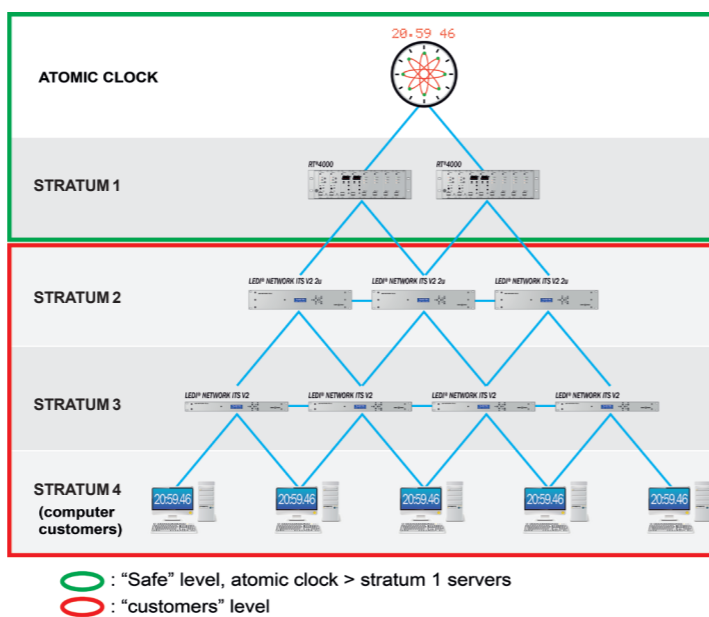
20.59 46

ATOMIC CLOCK

STRATUM 1

RT®4000

RT®4000

STRATUM 2

LEDI® NETWORK ITS V2 2u

LEDI® NETWORK ITS V2 2u

LEDI® NETWORK ITS V2 2u

STRATUM 3

LEDI® NETWORK ITS V2

LEDI® NETWORK ITS V2

LEDI® NETWORK ITS V2

LEDI® NETWORK ITS V2

STRATUM 4 (computer customers)

20:59:46

20:59:46

20:59:46

20:59:46

20:59:46

: "Safe" level, atomic clock > stratum 1 servers

: "customers" level